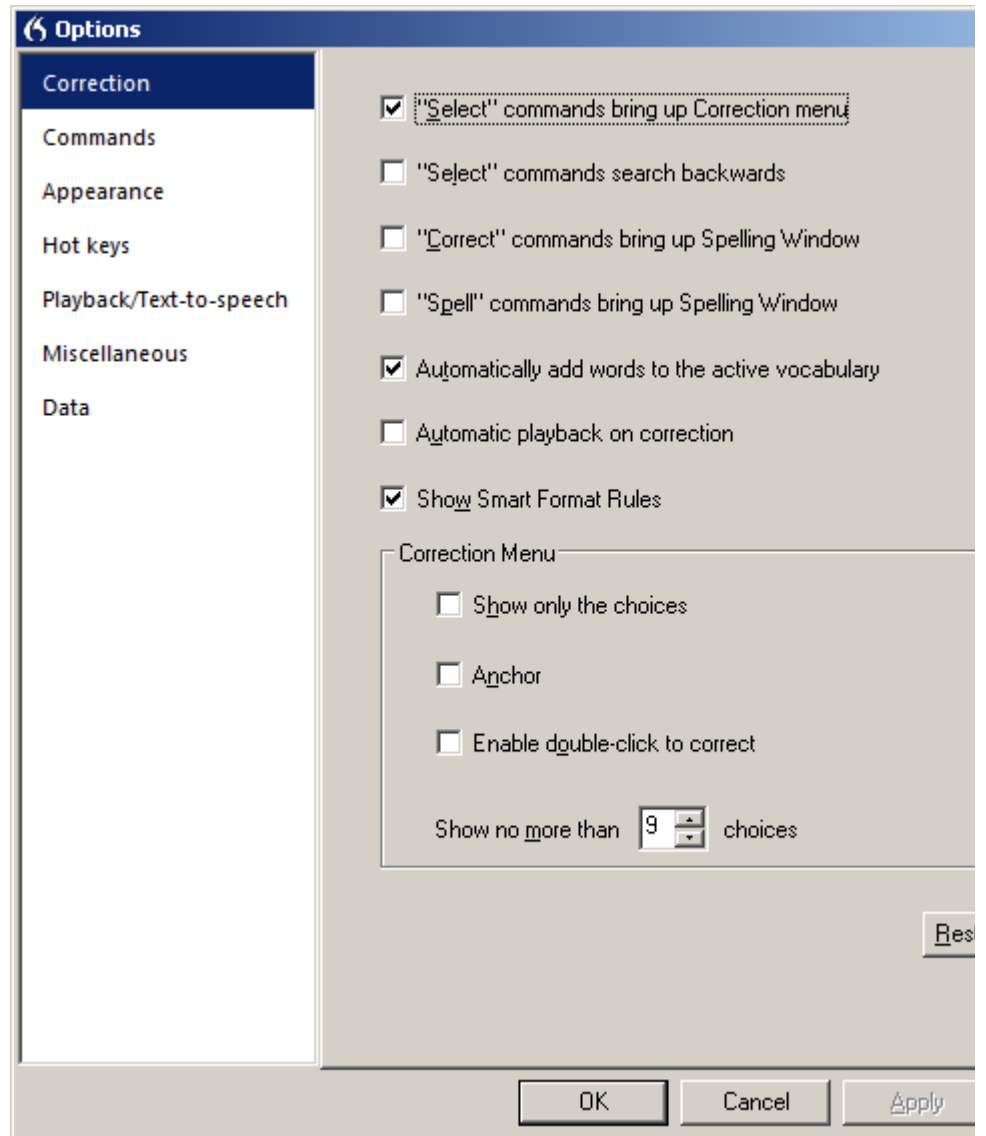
Options

Correction
Commands
Appearance
Hot keys
Playback/Text-to-speech
Miscellaneous
Data

"Select" commands bring up Correction menu

"Select" commands search backwards

"Correct" commands bring up Spelling Window

"Spell" commands bring up Spelling Window

Automatically add words to the active vocabulary

Automatic playback on correction

Show Smart Format Rules

Correction Menu

Show only the choices

Anchor

Enable double-click to correct

Show no more than 9 choices

Res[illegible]

OK Cancel Apply